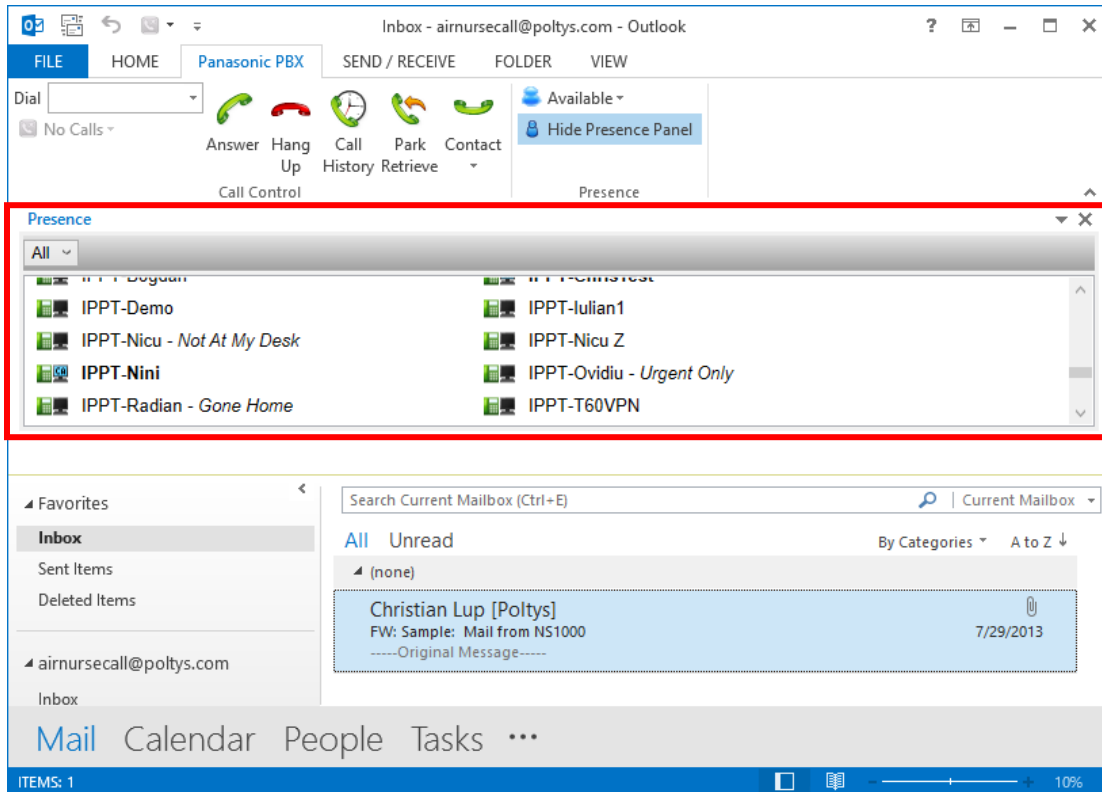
Inbox - airnursecall@poltys.com - Outlook

? — ☐ ✕

FILE HOME Panasonic PBX SEND / RECEIVE FOLDER VIEW

Dial

No Calls

Answer Hang Up Call History Park Retrieve Contact

Call Control

Available

Hide Presence Panel

Presence

Presence

All

IPPT-Demo
IPPT-Nicu - *Not At My Desk*
**IPPT-Nini**
IPPT-Radian - *Gone Home*

IPPT-Iulian1
IPPT-Nicu Z
IPPT-Ovidiu - *Urgent Only*
IPPT-T60VPN

◢ Favorites
Inbox
Sent Items
Deleted Items

◢ airnursecall@poltys.com
Inbox

Search Current Mailbox (Ctrl+E)
Current Mailbox

All Unread
By Categories
A to Z

◢ (none)

Christian Lup [Poltys]
FW: Sample: Mail from NS1000
7/29/2013
-----Original Message-----

Mail Calendar People Tasks •••

ITEMS: 1
10%